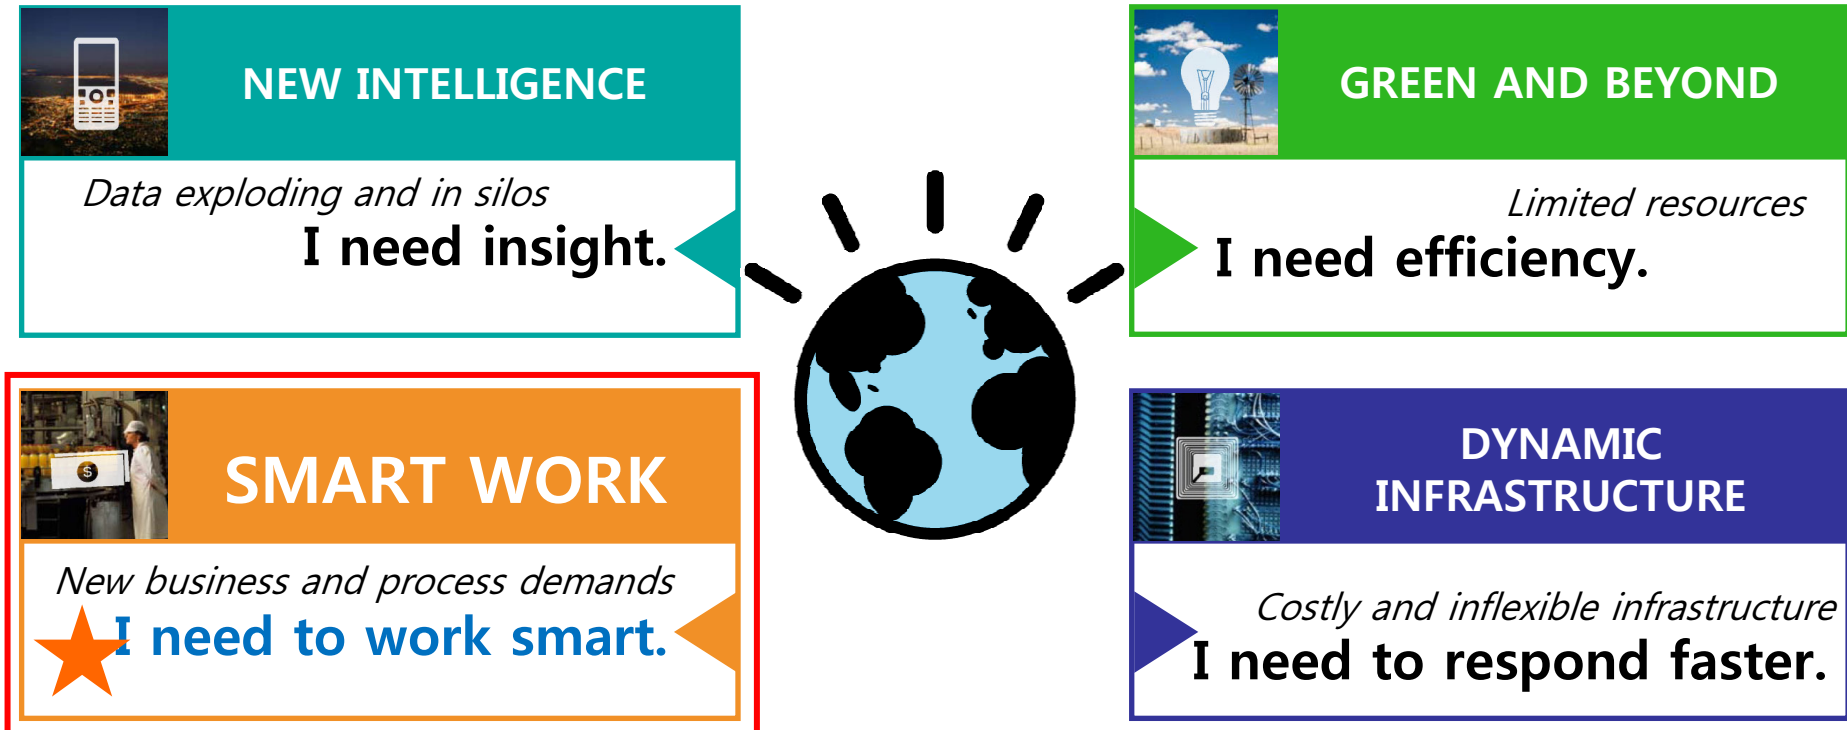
NEW INTELLIGENCE

Data exploding and in silos

I need insight.

GREEN AND BEYOND

Limited resources

I need efficiency.

SMART WORK

New business and process demands

I need to work smart.

DYNAMIC INFRASTRUCTURE

Costly and inflexible infrastructure

I need to respond faster.